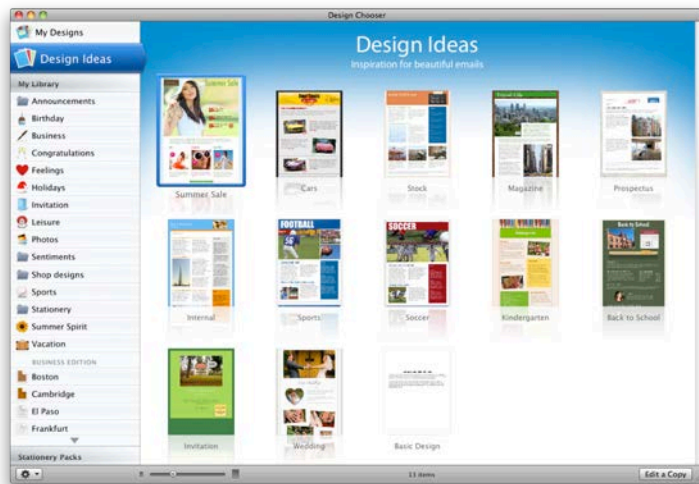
Design Chooser

My Designs

Design Ideas

My Library

Announcements
Birthday
Business
Congratulations
Feelings
Holidays
Invitation
Leisure
Photos
Sentiments
Shop designs
Sports
Stationery
Summer Spirit
Vacation

BUSINESS EDITION

Boston
Cambridge
El Paso
Frankfurt

Stationery Packs

Design Ideas

Inspiration for beautiful emails

Summer Sale

Summer Sale
Cars
Stock
Magazine
Prospectus

FOOTBALL
SOCCER
Back to School

Internal
Sports
Soccer
Kindergarten
Back to School

Invitation
Wedding
Basic Design

13 items

Edit a Copy